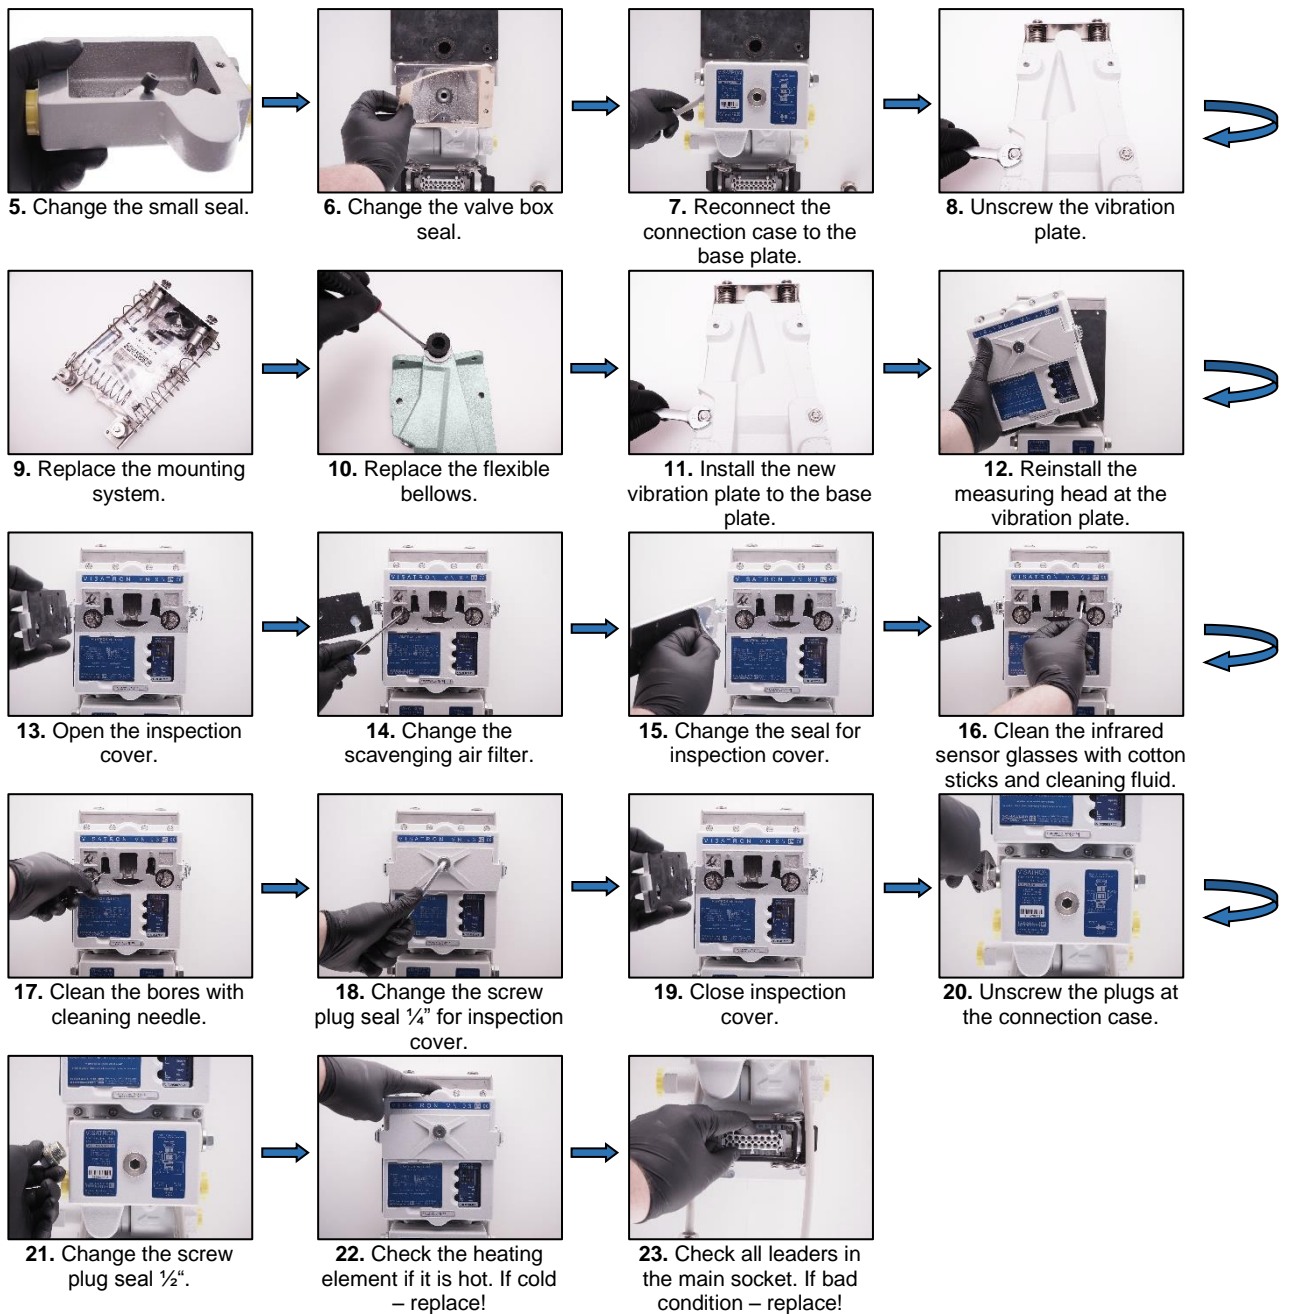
**5.** Change the small seal.

**6.** Change the valve box seal.

**7.** Reconnect the connection case to the base plate.

**8.** Unscrew the vibration plate.

**9.** Replace the mounting system.

**10.** Replace the flexible bellows.

**11.** Install the new vibration plate to the base plate.

**12.** Reinstall the measuring head at the vibration plate.

**13.** Open the inspection cover.

**14.** Change the scavenging air filter.

**15.** Change the seal for inspection cover.

**16.** Clean the infrared sensor glasses with cotton sticks and cleaning fluid.

**17.** Clean the bores with cleaning needle.

**18.** Change the screw plug seal ¼" for inspection cover.

**19.** Close inspection cover.

**20.** Unscrew the plugs at the connection case.

**21.** Change the screw plug seal ½".

**22.** Check the heating element if it is hot. If cold – replace!

**23.** Check all leaders in the main socket. If bad condition – replace!